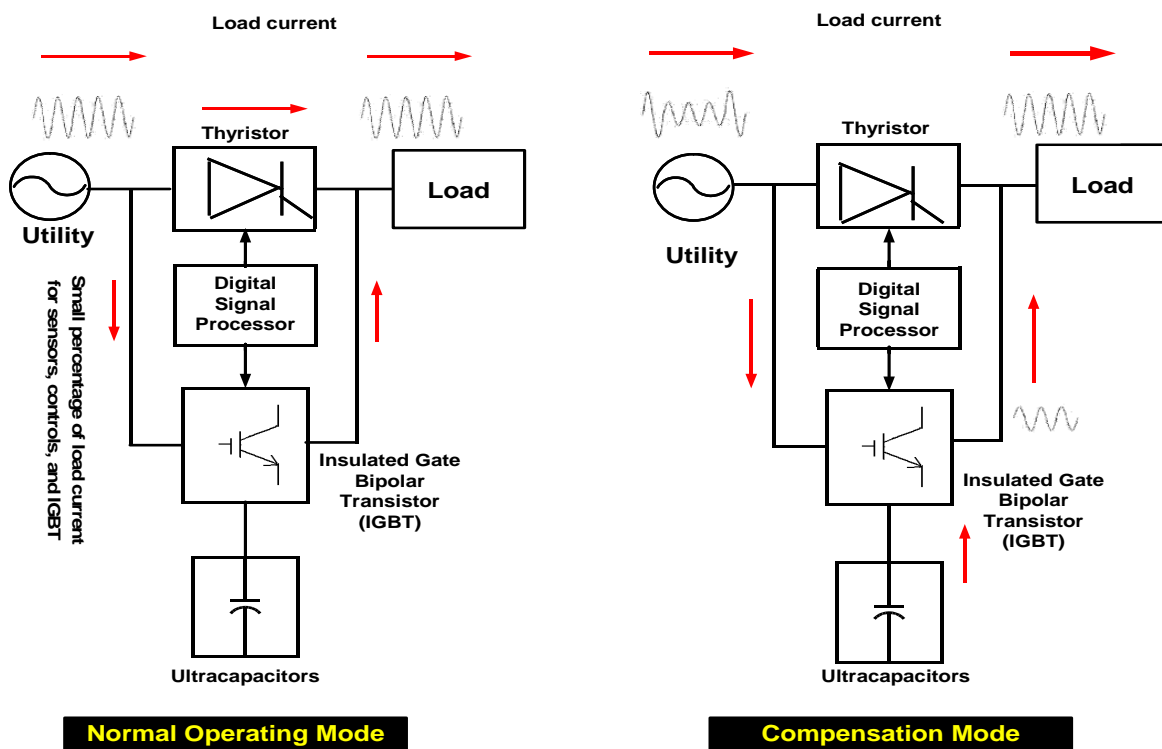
Load current

Thyristor

Load

Utility

Small percentage of load current for sensors, controls, and IGBT

Digital Signal Processor

Insulated Gate Bipolar Transistor (IGBT)

Ultracapacitors

Normal Operating Mode

Load current

Thyristor

Load

Utility

Digital Signal Processor

Insulated Gate Bipolar Transistor (IGBT)

Ultracapacitors

Compensation Mode